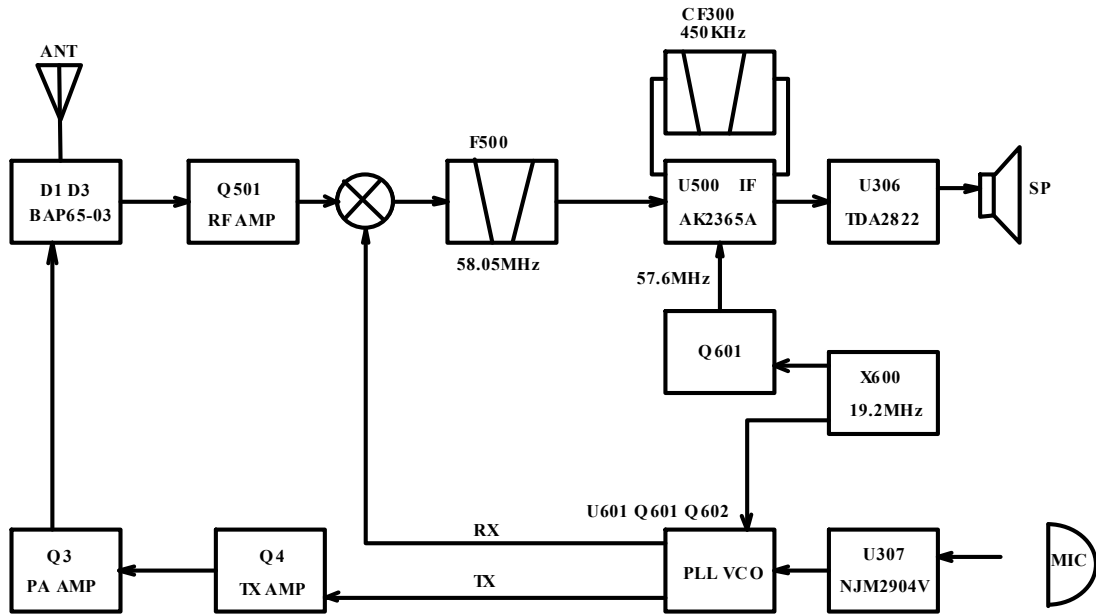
ANT

D1 D3
BAP65-03

Q501
RF AMP

F500

58.05MHz

CF300
450KHz

U500 IF
AK2365A

57.6MHz

U306
TDA2822

SP

Q601

X600
19.2MHz

U601 Q601 Q602

RX

TX

PLL VCO

U307
NJM2904V

MIC

Q3
PA AMP

Q4
TX AMP